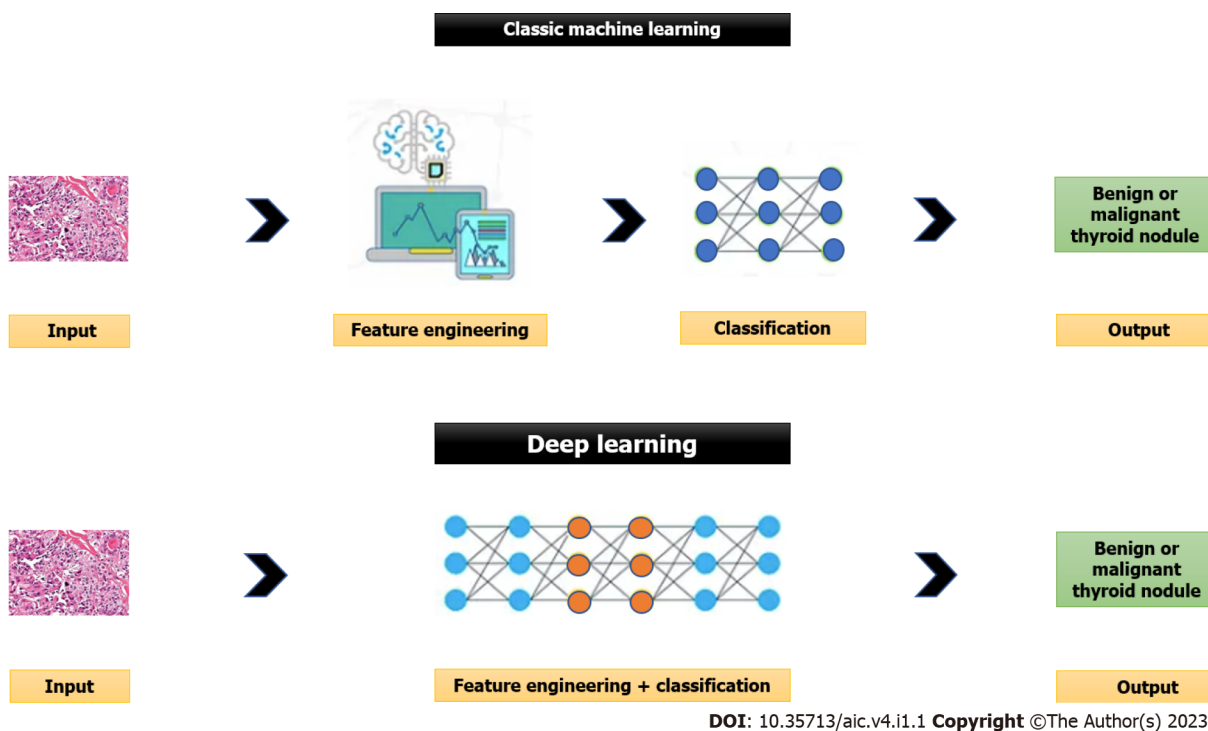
Classic machine learning

Benign or malignant thyroid nodule

Input

Feature engineering

Classification

Output

Deep learning

Benign or malignant thyroid nodule

Input

Feature engineering + classification

Output

DOI: 10.35713/aic.v4.i1.1 Copyright ©The Author(s) 2023